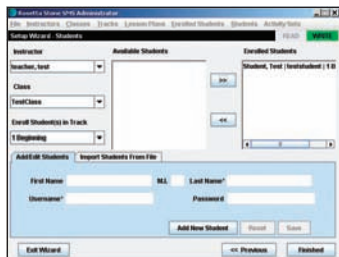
Rosetta Stone SMS Administrator
File Instructors Classes Tracks Lesson Plans Enrolled Students Students Activity Sets
Setup Wizard - Students
READ WRITE
Instructor
teacher, test
Class
TestClass
Enroll Student(s) in Track
1 Beginning
Available Students
>>
<<
Enrolled Students
Student, Test (teststudent) 1 B
Add/Edit Students
Import Students From File
First Name
M.I.
Last Name*
Username*
Password
Add New Student
Reset
Save
Exit Wizard
<< Previous
Finished